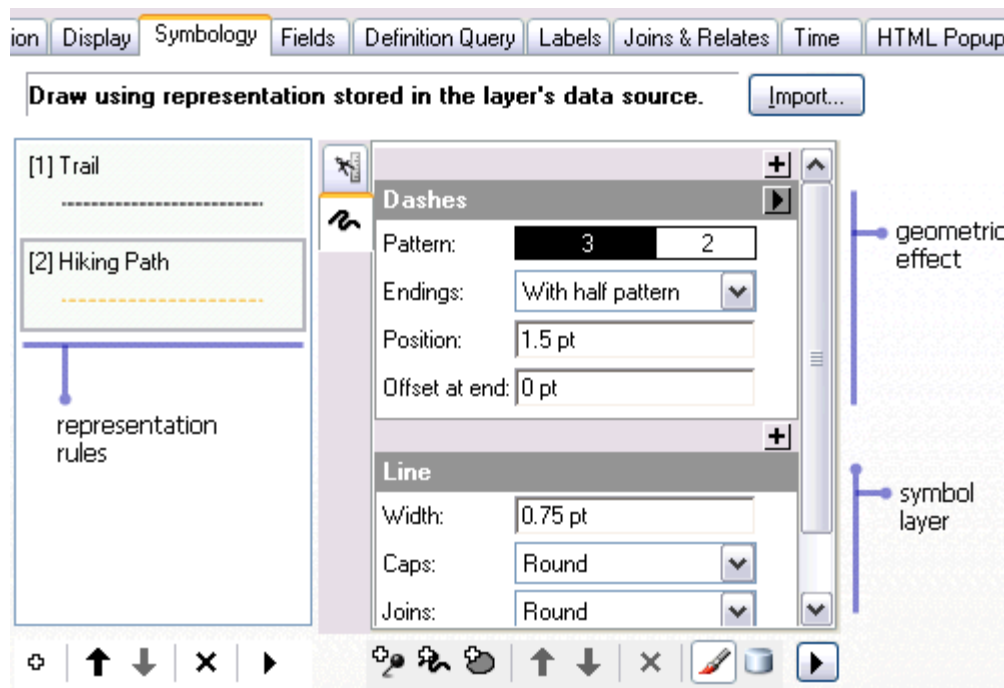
ion | Display | Symbology | Fields | Definition Query | Labels | Joins & Relates | Time | HTML Popup

Draw using representation stored in the layer's data source.

Import...

[1] Trail

[2] Hiking Path

representation rules

Dashes

Pattern: 3 2

Endings: With half pattern

Position: 1.5 pt

Offset at end: 0 pt

Line

Width: 0.75 pt

Caps: Round

Joins: Round

geometric effect

symbol layer